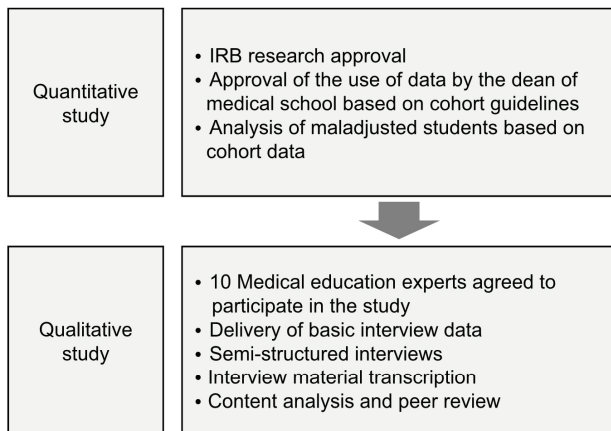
Quantitative study

• IRB research approval
• Approval of the use of data by the dean of medical school based on cohort guidelines
• Analysis of maladjusted students based on cohort data

Qualitative study

• 10 Medical education experts agreed to participate in the study
• Delivery of basic interview data
• Semi-structured interviews
• Interview material transcription
• Content analysis and peer review